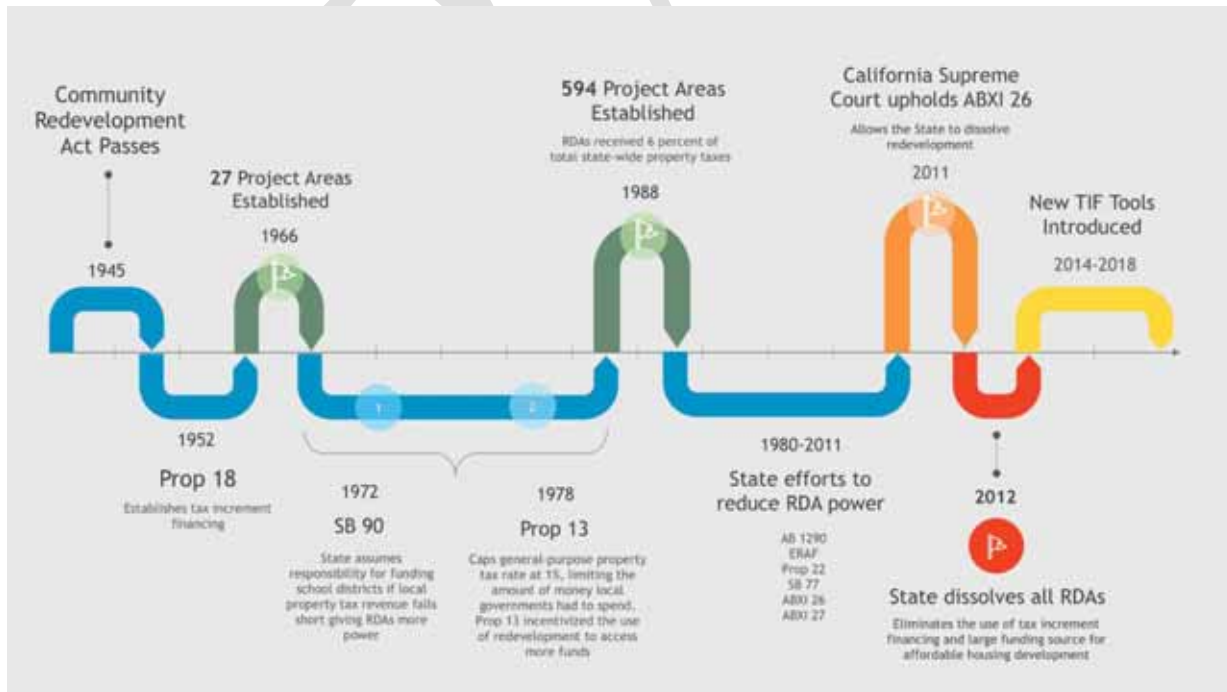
Community Redevelopment Act Passes

1945

27 Project Areas Established

1966

594 Project Areas Established

RDAs received 6 percent of total state-wide property taxes

1988

California Supreme Court upholds ABXI 26

Allows the State to dissolve redevelopment

2011

New TIF Tools Introduced

2014-2018

1

2

1952

Prop 18

Establishes tax increment financing

1972

SB 90

State assumes responsibility for funding school districts if local property tax revenue fails short giving RDAs more power

1978

Prop 13

Caps general-purpose property tax rate at 1%, limiting the amount of money local governments had to spend. Prop 13 incentivized the use of redevelopment to access more funds

1980-2011

State efforts to reduce RDA power

AB 1290
ERAF
Prop 22
SB 77
ABXI 26
ABXI 27

2012

State dissolves all RDAs

Eliminates the use of tax increment financing and large funding source for affordable housing development